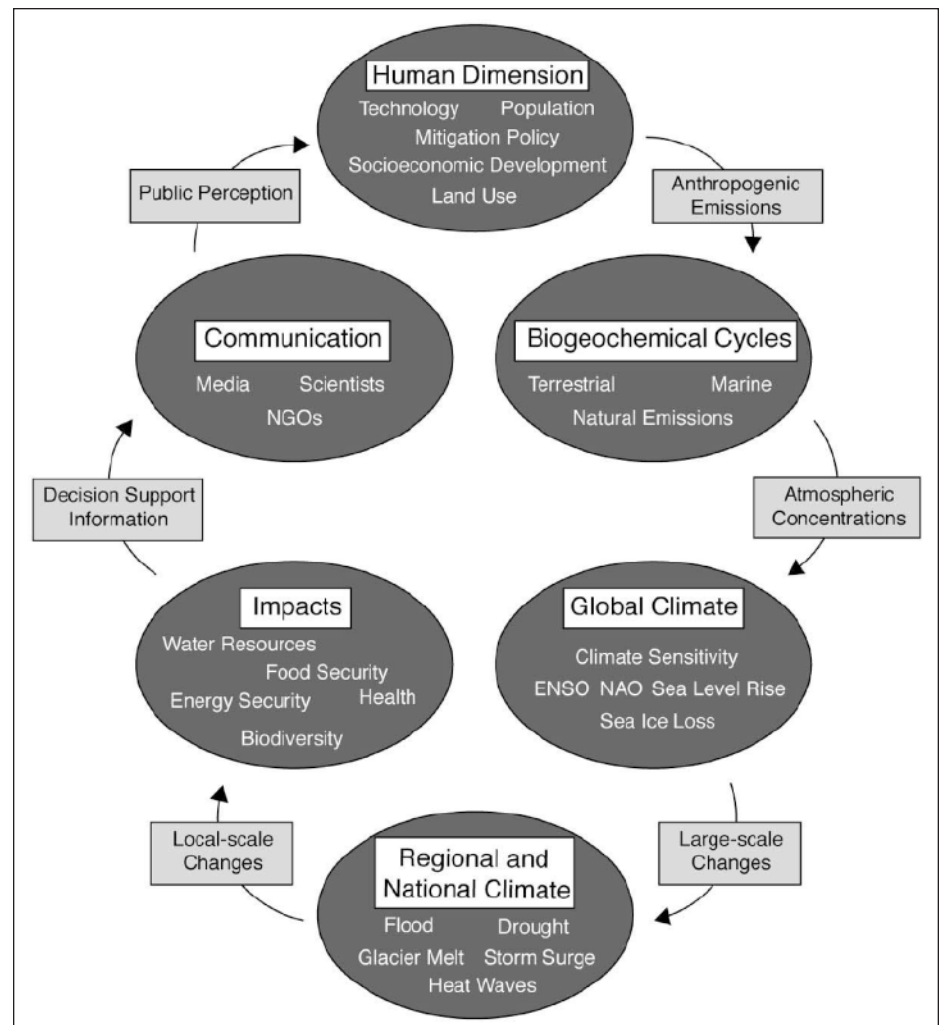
Human Dimension
Technology Population
Mitigation Policy
Socioeconomic Development
Land Use

Anthropogenic Emissions

Biogeochemical Cycles
Terrestrial Marine
Natural Emissions

Atmospheric Concentrations

Global Climate
Climate Sensitivity
ENSO NAO Sea Level Rise
Sea Ice Loss

Large-scale Changes

Regional and National Climate
Flood Drought
Glacier Melt Storm Surge
Heat Waves

Local-scale Changes

Impacts
Water Resources
Food Security
Energy Security Health
Biodiversity

Decision Support Information

Communication
Media Scientists
NGOs

Public Perception